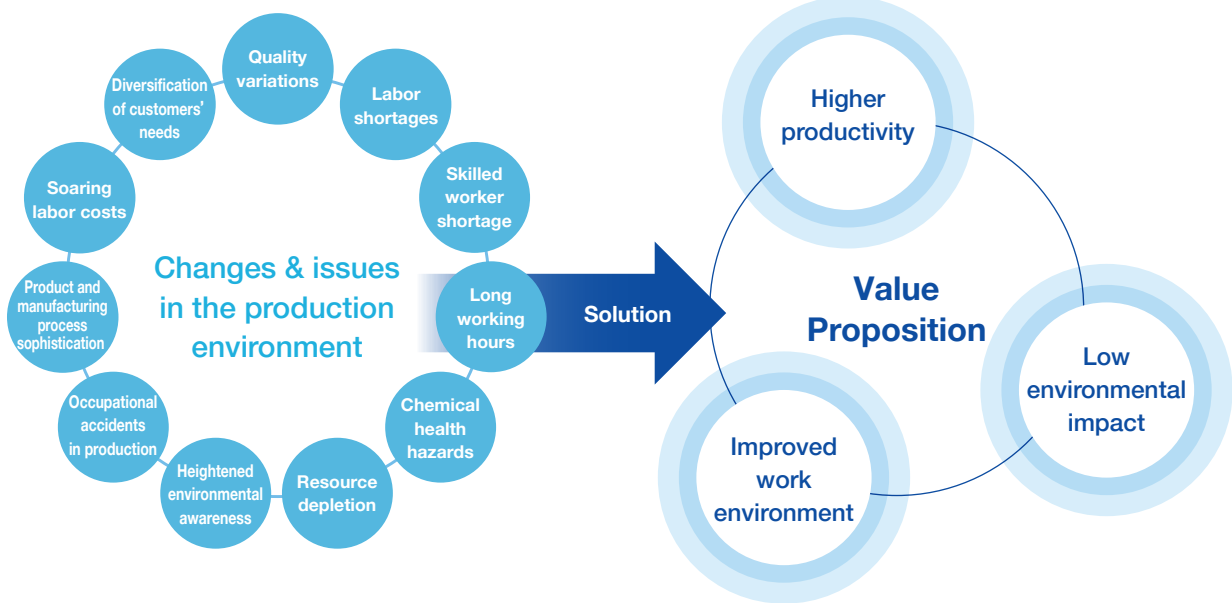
Quality variations

Labor shortages

Skilled worker shortage

Long working hours

Chemical health hazards

Resource depletion

Heightened environmental awareness

Occupational accidents in production

Product and manufacturing process sophistication

Soaring labor costs

Diversification of customers' needs

Changes & issues in the production environment

Solution

Higher productivity

Value Proposition

Low environmental impact

Improved work environment